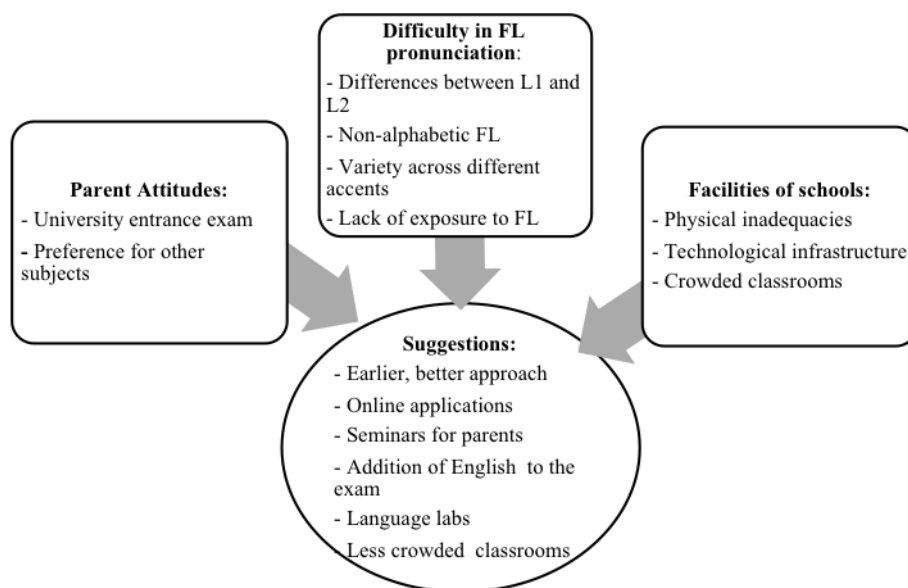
Difficulty in FL pronunciation:
- Differences between L1 and L2
- Non-alphabetic FL
- Variety across different accents
- Lack of exposure to FL

Parent Attitudes:
- University entrance exam
- Preference for other subjects

Facilities of schools:
- Physical inadequacies
- Technological infrastructure
- Crowded classrooms

Suggestions:
- Earlier, better approach
- Online applications
- Seminars for parents
- Addition of English to the exam
- Language labs
- Less crowded classrooms